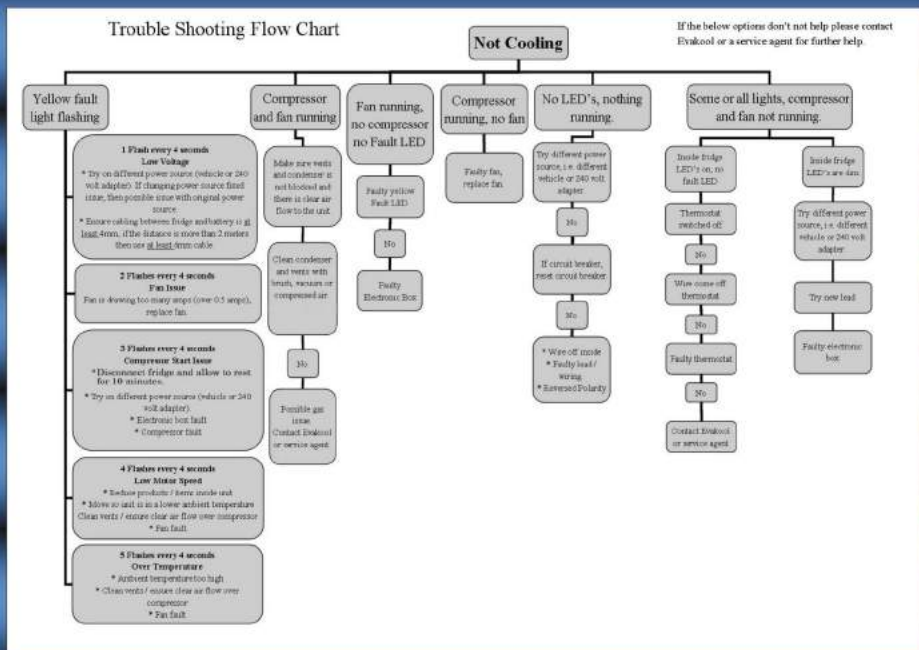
Trouble Shooting Flow Chart

Not Cooling

If the below options don't not help please contact Evakool or a service agent for further help.

Yellow fault light flashing

1 Flash every 4 seconds
Low Voltage
* Try on different power source (vehicle or 240 volt adapter). If changing power source fixed issue, then possible issue with original power source.
* Ensure cabling between fridge and battery is at least 4mm, if the distance is more than 2 meters then use at least 6mm cable.

2 Flashes every 4 seconds
Fan Issue
Fan is drawing too many amps (over 0.5 amps), replace fan.

3 Flashes every 4 seconds
Compressor Start Issue
* Disconnect fridge and allow to rest for 10 minutes.
* Try on different power source (vehicle or 240 volt adapter).
* Electronic box fault
* Compressor fault

4 Flashes every 4 seconds
Low Motor Speed
* Reduce products / items inside unit
* Move so unit is in a lower ambient temperature
Clean vents / ensure clear air flow over compressor
* Fan fault

5 Flashes every 4 seconds
Over Temperature
* Ambient temperature too high
* Clean vents / ensure clear air flow over compressor
* Fan fault

Compressor and fan running

Make sure vents and condenser is not blocked and there is clear air flow to the unit

Clean condenser and vents with brush, vacuum or compressed air

No

Possible gas issue
Contact Evakool or service agent

Fan running, no compressor no Fault LED

Faulty yellow Fault LED

No

Faulty Electronic Box

Compressor running, no fan

Faulty fan, replace fan.

No LED's, nothing running.

Try different power source, i.e. different vehicle or 240 volt adapter

No

If circuit breaker, reset circuit breaker

No

* Wire off inside
* Faulty lead / wiring
* Reversed Polarity

Some or all lights, compressor and fan not running.

Inside fridge LED's on, no fault LED

Thermostat switched off

No

Wire come off thermostat

No

Faulty thermostat

No

Contact Evakool or service agent

Inside fridge LED's are dim

Try different power source, i.e. different vehicle or 240 volt adapter

Try new lead

Faulty electronic box